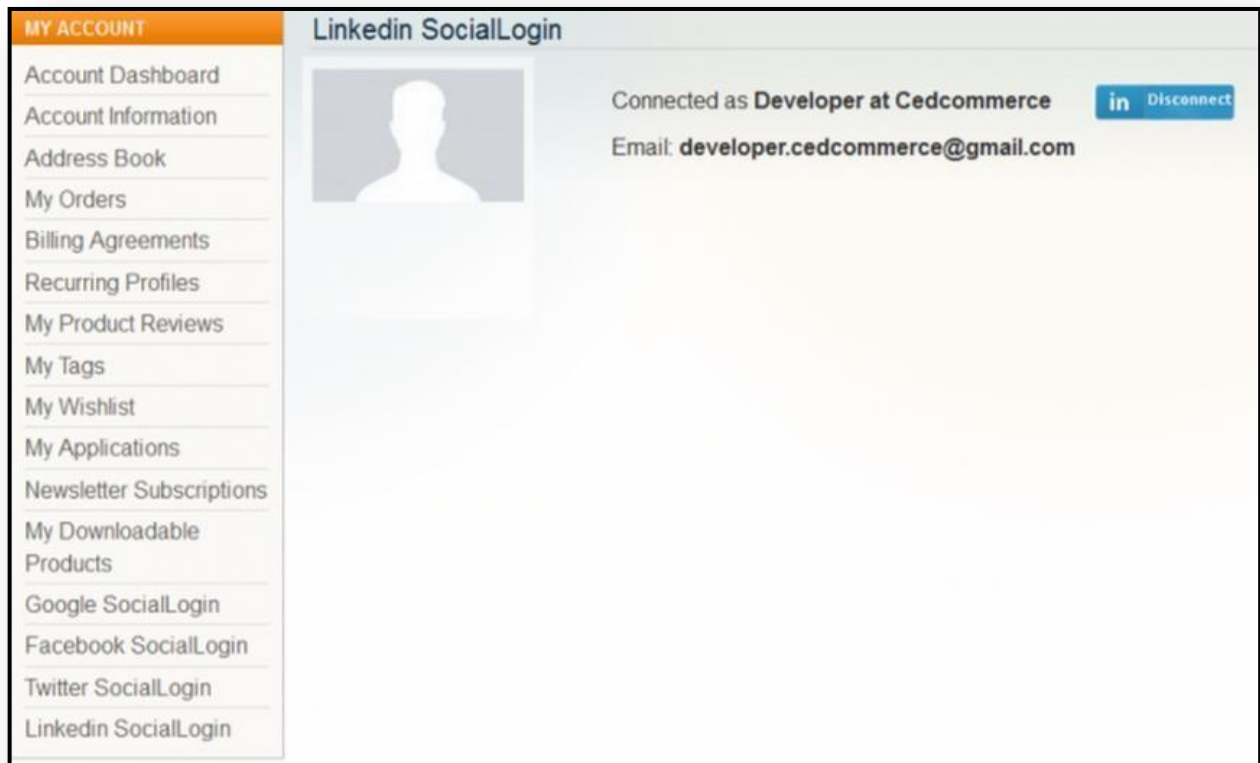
MY ACCOUNT

Account Dashboard
Account Information
Address Book
My Orders
Billing Agreements
Recurring Profiles
My Product Reviews
My Tags
My Wishlist
My Applications
Newsletter Subscriptions
My Downloadable Products
Google SocialLogin
Facebook SocialLogin
Twitter SocialLogin
Linkedin SocialLogin

Linkedin SocialLogin

Connected as **Developer at Cedcommerce**

in Disconnect

Email: **developer.cedcommerce@gmail.com**